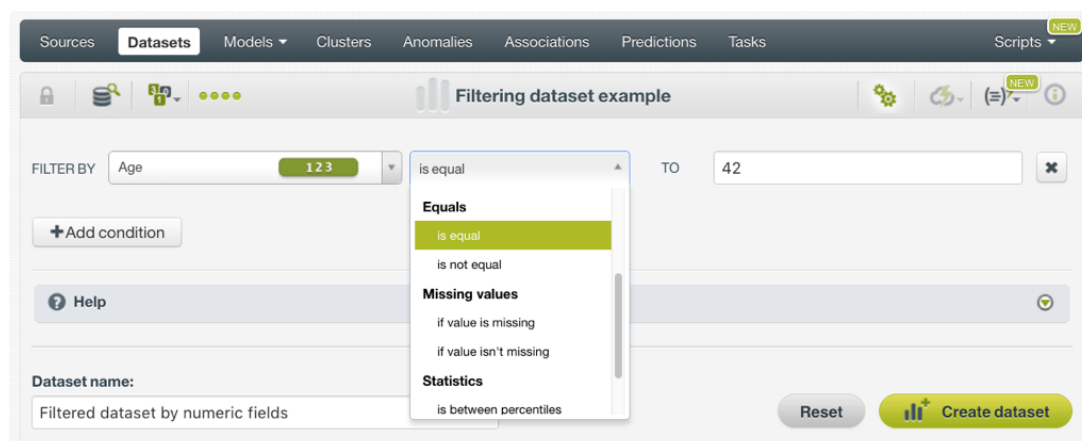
Sources Datasets Models ▾ Clusters Anomalies Associations Predictions Tasks Scripts ▾ NEW

Filtering dataset example

NEW

FILTER BY Age 123 is equal TO 42

Equals
is equal
is not equal
Missing values
if value is missing
if value isn't missing
Statistics
is between percentiles

+Add condition

Help

Dataset name:
Filtered dataset by numeric fields

Reset Create dataset